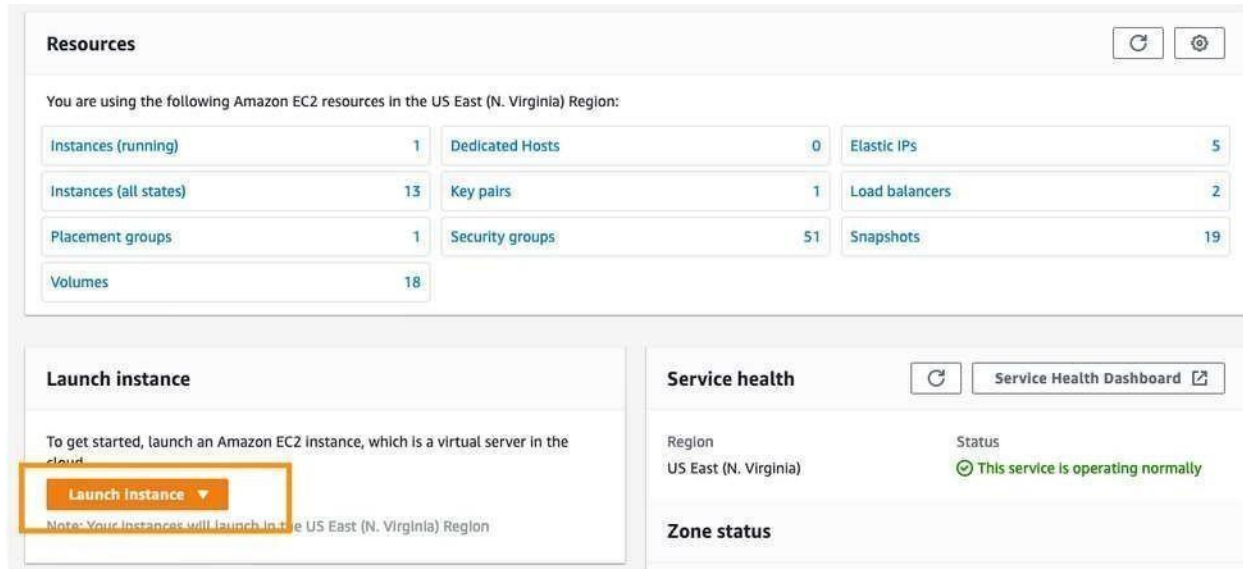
Resources

You are using the following Amazon EC2 resources in the US East (N. Virginia) Region:

| | | | | | |
|---|---|---|---|---|---|
| Instances (running) | 1 | Dedicated Hosts | 0 | Elastic IPs | 5 |
| Instances (all states) | 13 | Key pairs | 1 | Load balancers | 2 |
| Placement groups | 1 | Security groups | 51 | Snapshots | 19 |
| Volumes | 18 | | | | |

Launch instance

To get started, launch an Amazon EC2 instance, which is a virtual server in the cloud.

Launch instance ▼

Note: Your instances will launch in the US East (N. Virginia) Region

Service health

Service Health Dashboard

Region
US East (N. Virginia)

Status
This service is operating normally

Zone status